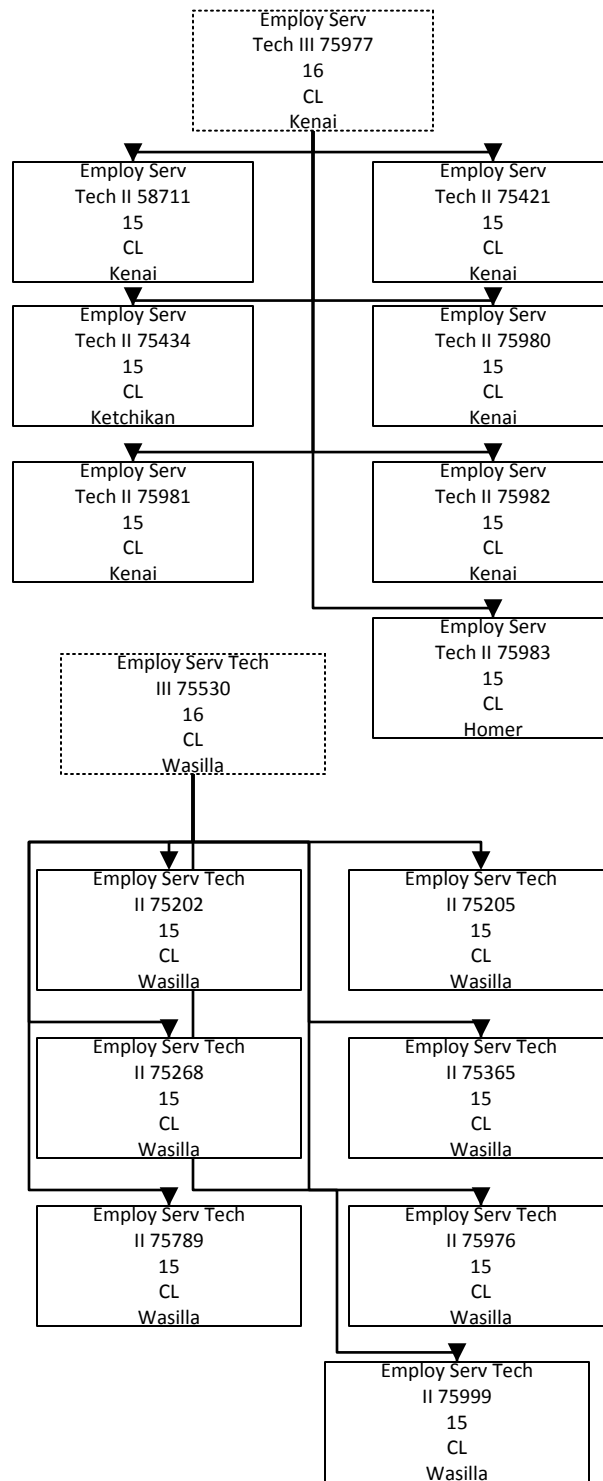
Employ Serv
Tech III 75977
16
CL
Kenai

Employ Serv
Tech II 58711
15
CL
Kenai

Employ Serv
Tech II 75421
15
CL
Kenai

Employ Serv
Tech II 75434
15
CL
Ketchikan

Employ Serv
Tech II 75980
15
CL
Kenai

Employ Serv
Tech II 75981
15
CL
Kenai

Employ Serv
Tech II 75982
15
CL
Kenai

Employ Serv
Tech II 75983
15
CL
Homer

Employ Serv Tech
III 75530
16
CL
Wasilla

Employ Serv Tech
II 75202
15
CL
Wasilla

Employ Serv Tech
II 75205
15
CL
Wasilla

Employ Serv Tech
II 75268
15
CL
Wasilla

Employ Serv Tech
II 75365
15
CL
Wasilla

Employ Serv Tech
II 75789
15
CL
Wasilla

Employ Serv Tech
II 75976
15
CL
Wasilla

Employ Serv Tech
II 75999
15
CL
Wasilla